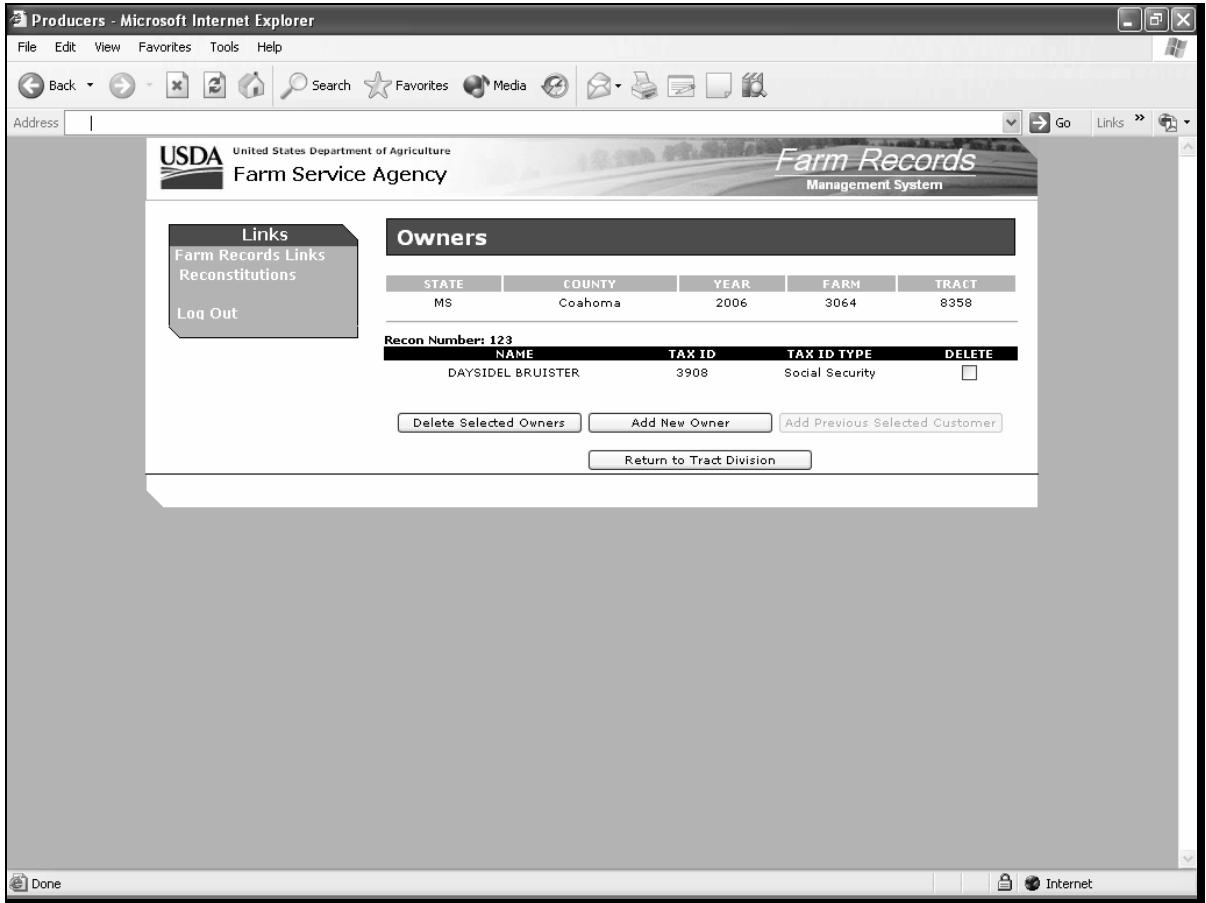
Producers - Microsoft Internet Explorer

File Edit View Favorites Tools Help

Back Search Favorites Media

Address

Go Links

USDA United States Department of Agriculture
Farm Service Agency

Farm Records
Management System

Links
Farm Records Links
Reconstitutions

Log Out

Owners

| STATE | COUNTY | YEAR | FARM | TRACT |
|---|---|---|---|---|
| MS | Coahoma | 2006 | 3064 | 8358 |

Recon Number: 123

| NAME | TAX ID | TAX ID TYPE | DELETE |
|---|---|---|---|
| DAYSIDEL BRUISTER | 3908 | Social Security | |

Delete Selected Owners | Add New Owner | Add Previous Selected Customer

Return to Tract Division

Done

Internet